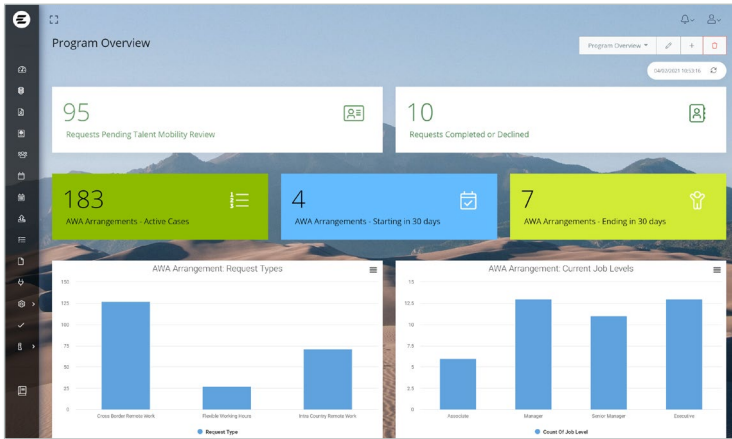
Program Overview

Program Overview

04/02/2021 10:53:16

95

Requests Pending Talent Mobility Review

10

Requests Completed or Declined

183

AWA Arrangements - Active Cases

4

AWA Arrangements - Starting in 30 days

7

AWA Arrangements - Ending in 30 days

AWA Arrangement: Request Types

150
125
100
75
50
25
0

Cross Border Remote Work
Flexible Working Hours
Intra Country Remote Work

Request Type

AWA Arrangement: Current Job Levels

15
12.5
10
7.5
5
2.5
0

Associate
Manager
Senior Manager
Executive

Count Of Job Level